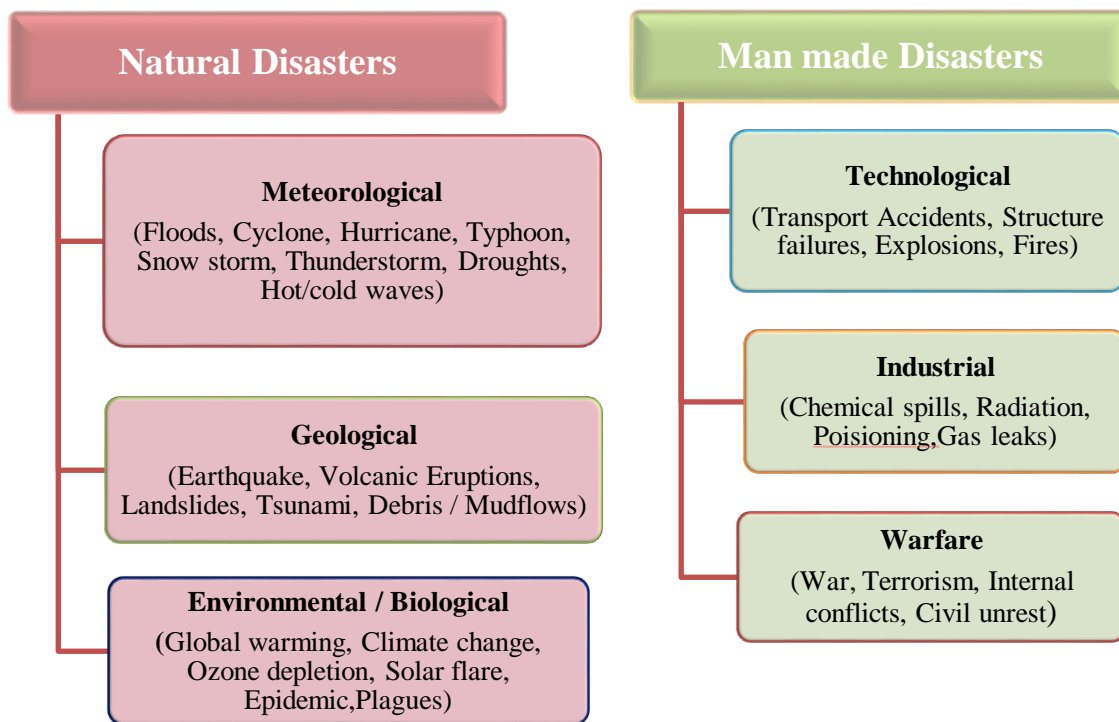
Natural Disasters

Meteorological
(Floods, Cyclone, Hurricane, Typhoon, Snow storm, Thunderstorm, Droughts, Hot/cold waves)

Geological
(Earthquake, Volcanic Eruptions, Landslides, Tsunami, Debris / Mudflows)

Environmental / Biological
(Global warming, Climate change, Ozone depletion, Solar flare, Epidemic,Plagues)

Man made Disasters

Technological
(Transport Accidents, Structure failures, Explosions, Fires)

Industrial
(Chemical spills, Radiation, Poisioning,Gas leaks)

Warfare
(War, Terrorism, Internal conflicts, Civil unrest)